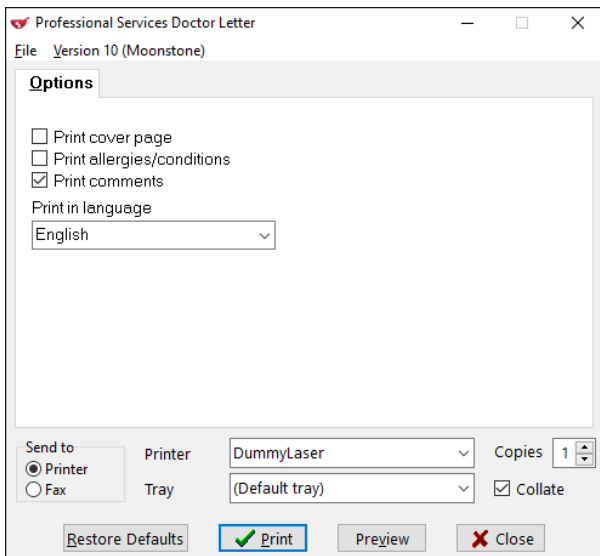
Professional Services Doctor Letter

File Version 10 (Moonstone)

Options

Print cover page
Print allergies/conditions
Print comments

Print in language
English

Send to
Printer
Fax

Printer DummyLaser
Tray (Default tray)

Copies 1
Collate

Restore Defaults
Print
Preview
Close